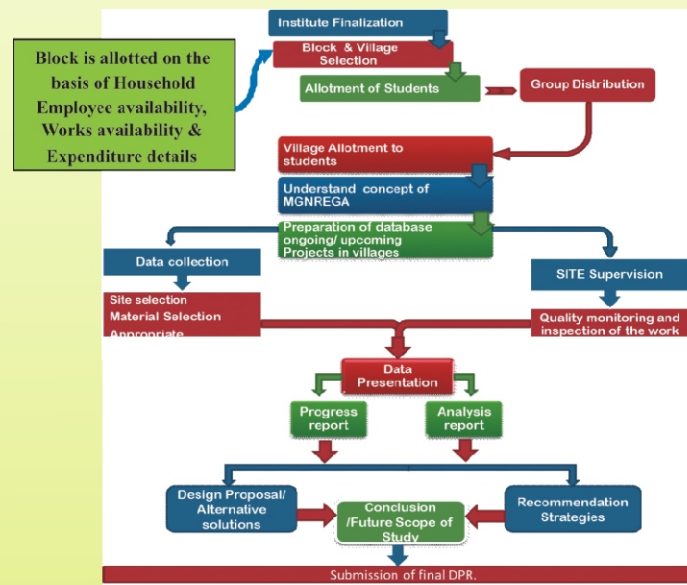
Block is allotted on the basis of Household Employee availability, Works availability & Expenditure details

Institute Finalization

Block & Village Selection

Allotment of Students

Group Distribution

Village Allotment to students

Understand concept of MGNREGA

Preparation of database ongoing/ upcoming Projects in villages

Data collection

SITE Supervision

Site selection
Material Selection
Appropriate

Quality monitoring and inspection of the work

Data Presentation

Progress report

Analysis report

Design Proposal/ Alternative solutions

Conclusion /Future Scope of Study

Recommendation Strategies

Submission of final DPR.